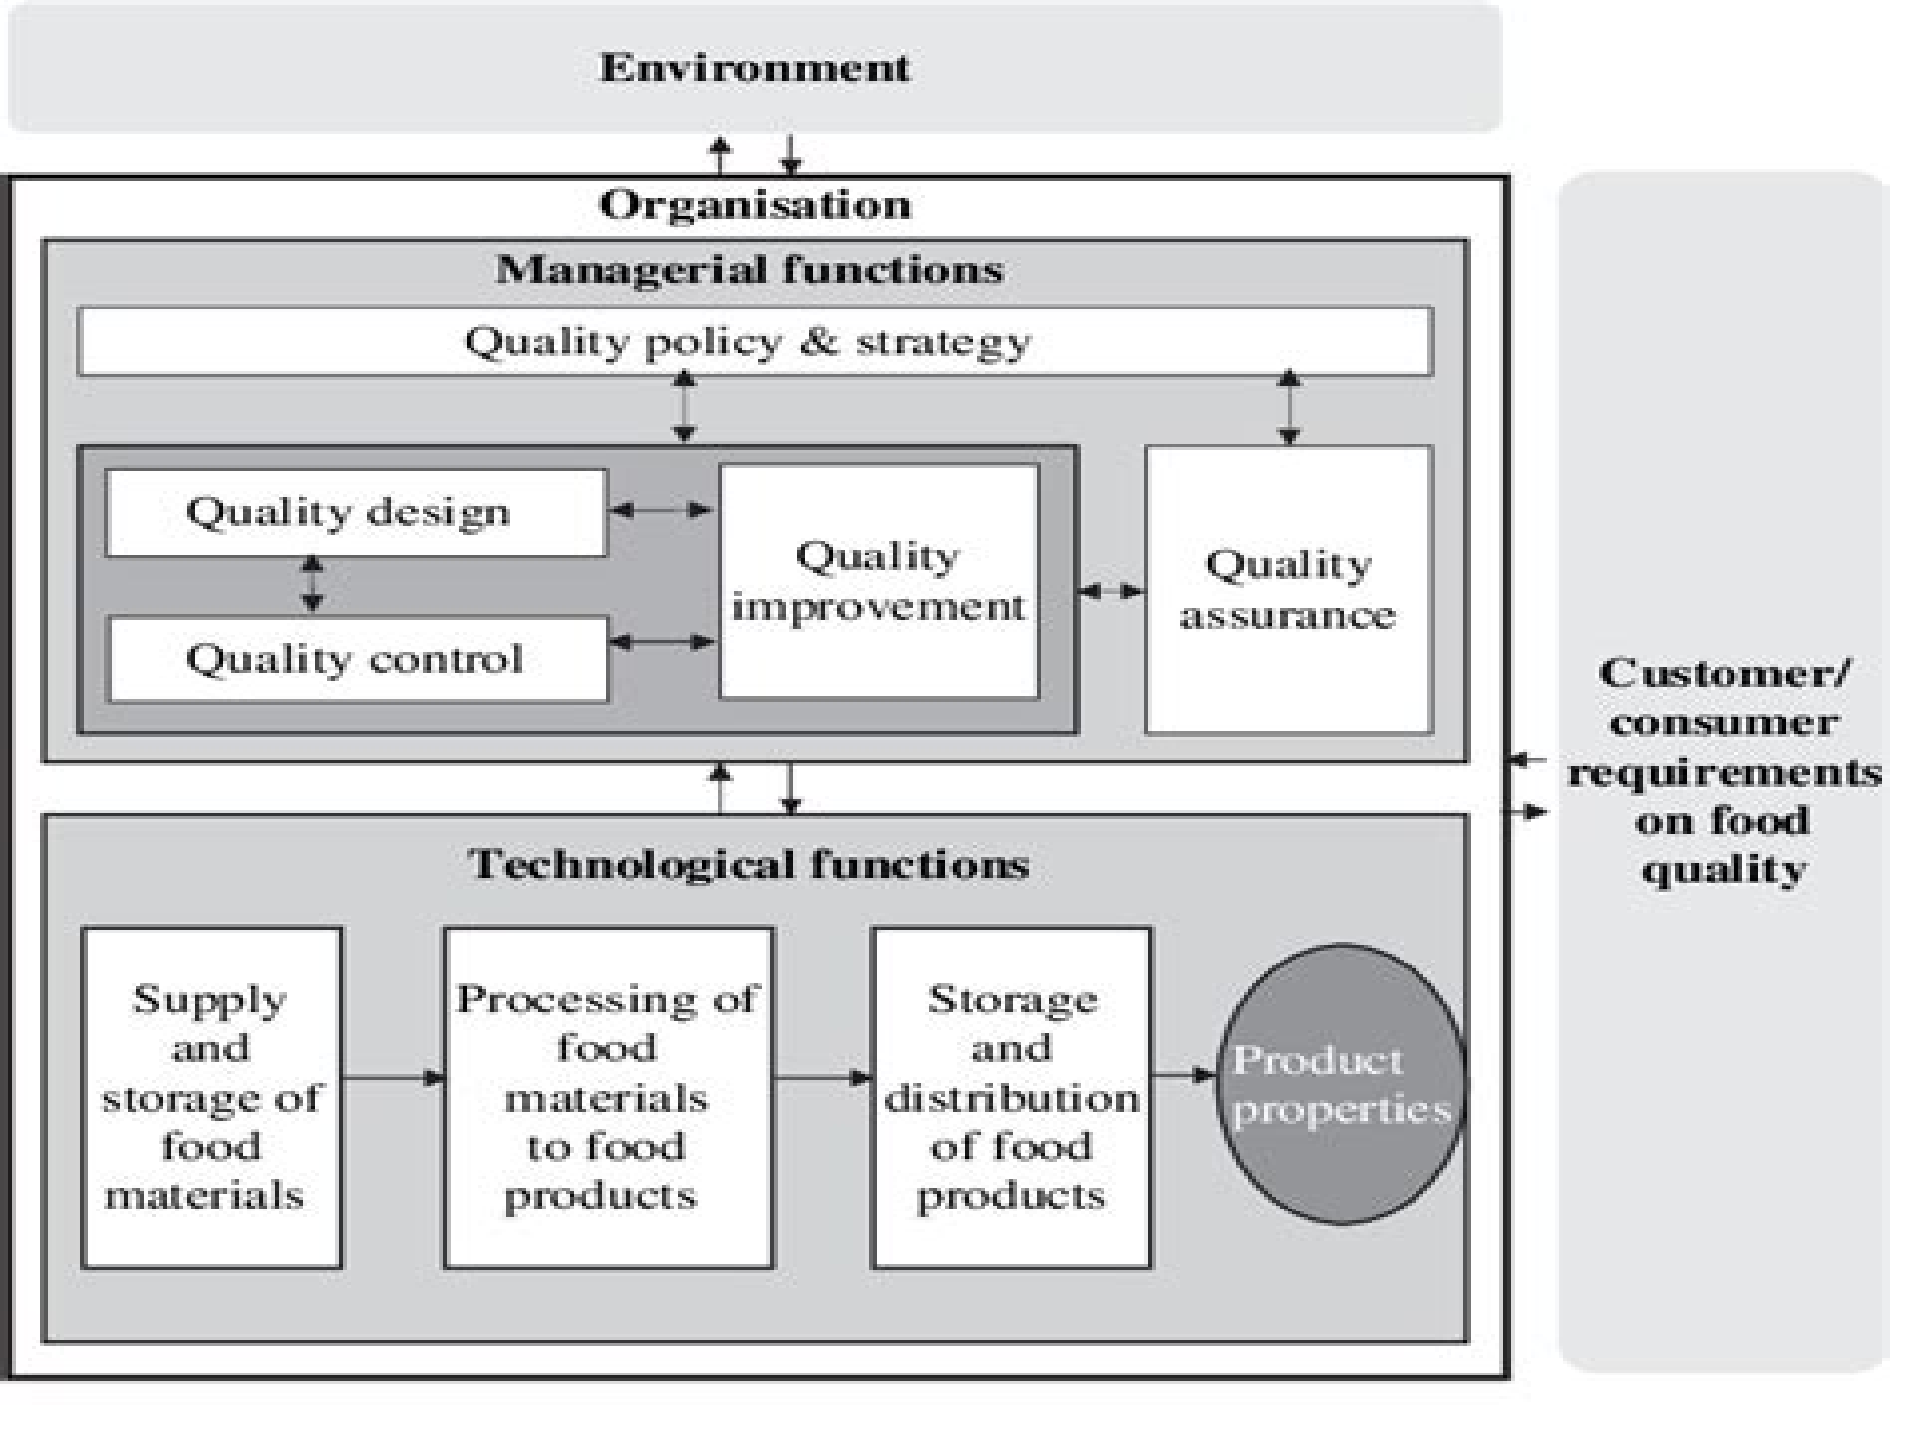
Environment

Organisation

Managerial functions

Quality policy & strategy

Quality design

Quality control

Quality improvement

Quality assurance

Technological functions

Supply and storage of food materials

Processing of food materials to food products

Storage and distribution of food products

Product properties

Customer/ consumer requirements on food quality